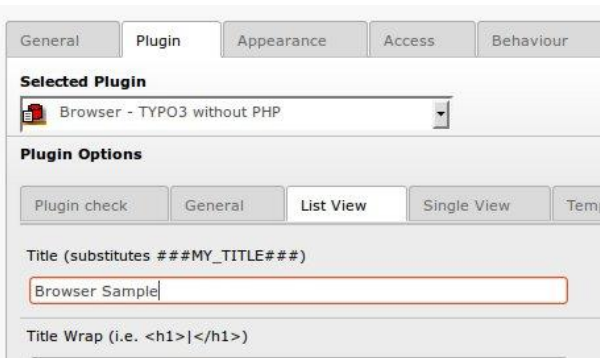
General | Plugin | Appearance | Access | Behaviour

Selected Plugin

Browser - TYPO3 without PHP

Plugin Options

Plugin check | General | List View | Single View | Temp

Title (substitutes ###MY_TITLE###)

Browser Sample

Title Wrap (i.e. <h1>|</h1>)